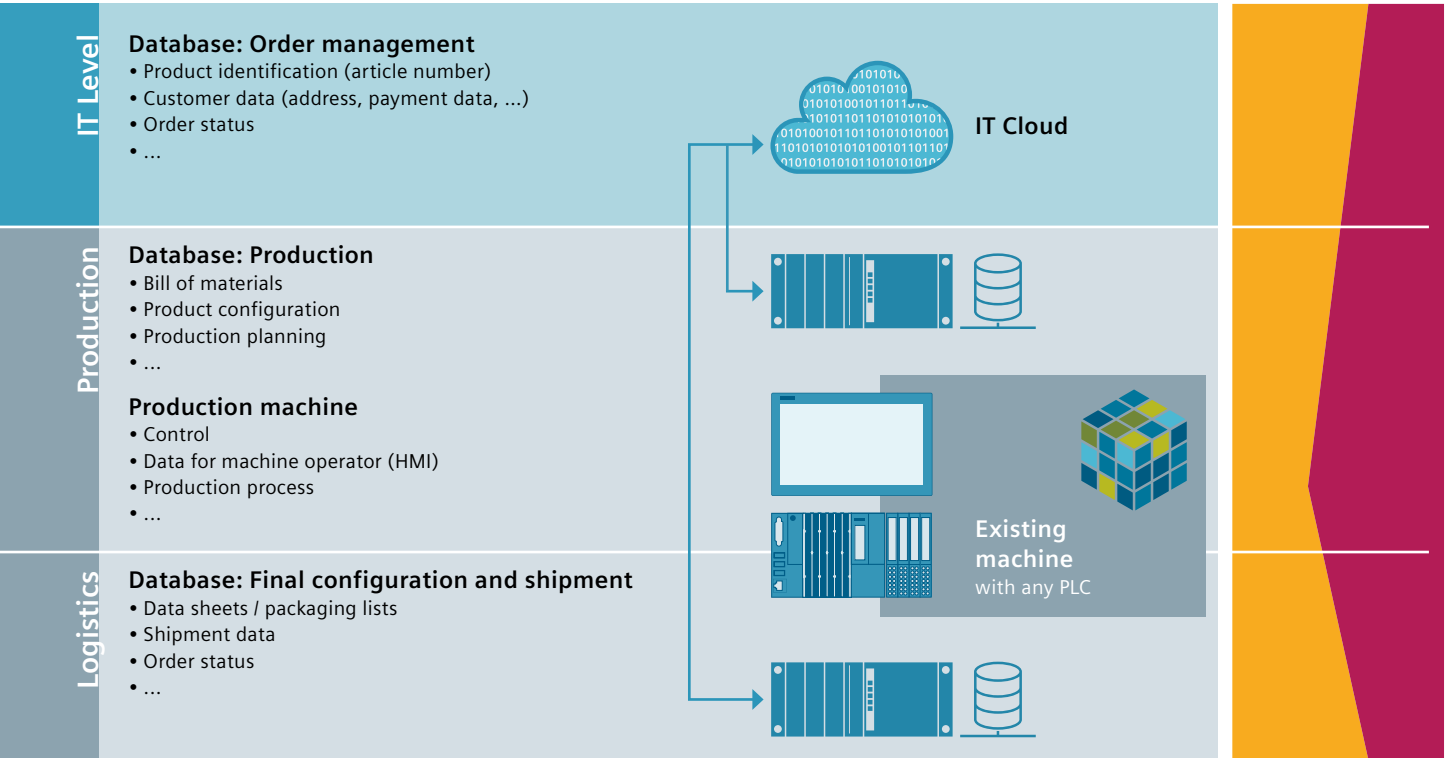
IT Level

Database: Order management
• Product identification (article number)
• Customer data (address, payment data, ...)
• Order status
• ...

IT Cloud

Production

Database: Production
• Bill of materials
• Product configuration
• Production planning
• ...

Production machine
• Control
• Data for machine operator (HMI)
• Production process
• ...

Existing machine
with any PLC

Logistics

Database: Final configuration and shipment
• Data sheets / packaging lists
• Shipment data
• Order status
• ...